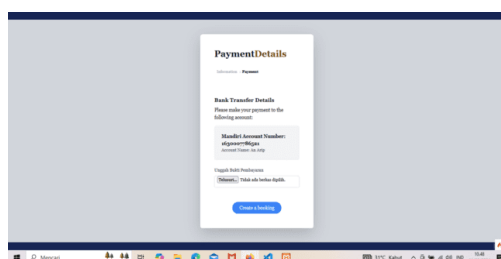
PaymentDetails

Information › Payment

Bank Transfer Details

Please make your payment to the following account:

Mandiri Account Number: 1630007786521

Account Name: Air Alip

Unggah Bukti Pembayaran

Telusuri... Tidak ada berkas dipilih.

Create a booking

Mencari

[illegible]